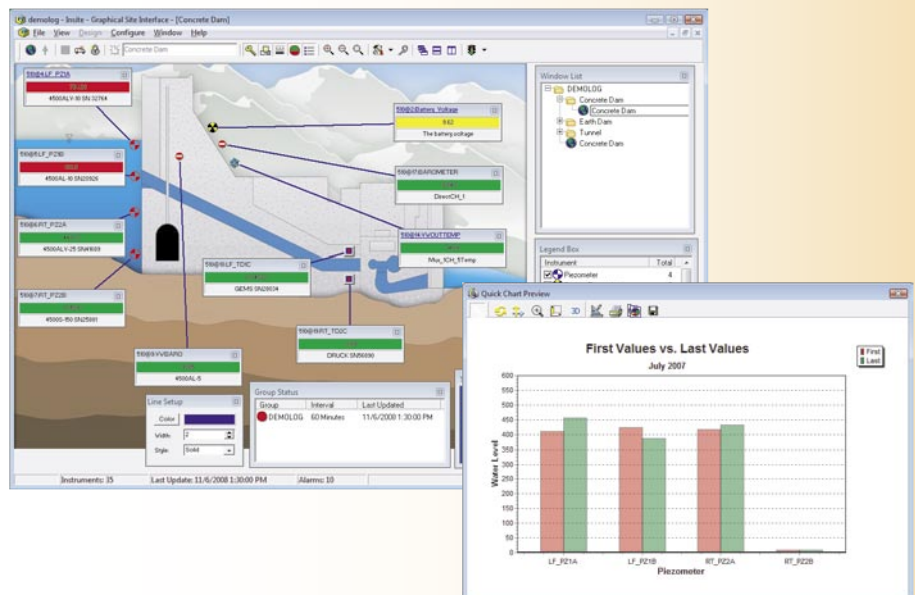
demolog - Insite - Graphical Site Interface - [Concrete Dams]

File View Design Configure Window Help

Concrete Dam

Window List

DEMOLOG
Concrete Dam
Concrete Dam
Earth Dam
Tunnel
Concrete Dam

516@4:LF_PZ1A
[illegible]
4500ALV-50 SN 32764

516@2:Battery_Voltage
8.62
The battery voltage

516@5:LF_PZ1B
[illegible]
4500AL-10 SN20926

516@17:BAROMETER
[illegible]
DirectCH_1

516@8:RT_PZ2A
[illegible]
4500ALV-25 SN#609

516@14:VWOUTTEMP
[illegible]
Mux_1CH_5Temp

516@16:LF_TDIC
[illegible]
GEMS SN28634

516@7:RT_PZ2B
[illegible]
4500S-350 SN25691

516@15:RT_TD2C
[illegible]
DRUCK SN56890

516@9:VWBARO
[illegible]
4500AL-5

Line Setup
Color
Width: 2
Style: Solid

Group Status
| Group | Interval | Last Updated |
|---|---|---|
| DEMOLOG | 60 Minutes | 11/6/2008 1:30:00 PM |

Legend Box
| Instrument | Total |
|---|---|
| Piezometer | 4 |

Instruments: 35 Last Update: 11/6/2008 1:30:00 PM Alarms: 10

Quick Chart Preview

3D

First Values vs. Last Values
July 2007

First
Last

Water Level
600 550 500 450 400 350 300 250 200 150 100 50 0

LF_PZ1A LF_PZ1B RT_PZ2A RT_PZ2B
Piezometer